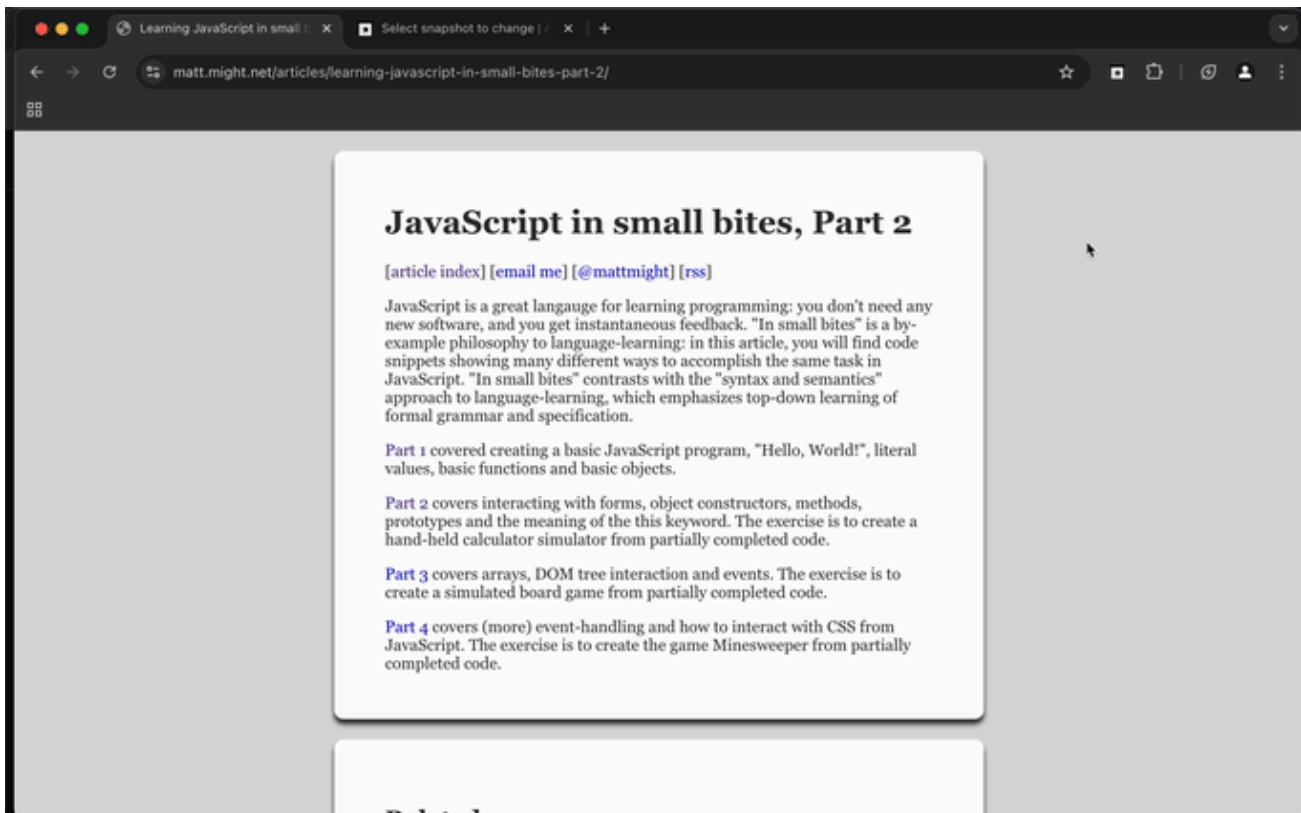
Learning JavaScript in small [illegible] ×
Select snapshot to change | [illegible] ×
+

matt.might.net/articles/learning-javascript-in-small-bites-part-2/

JavaScript in small bites, Part 2

[article index] [email me] [@mattmight] [rss]

JavaScript is a great langauge for learning programming: you don't need any new software, and you get instantaneous feedback. "In small bites" is a by-example philosophy to language-learning: in this article, you will find code snippets showing many different ways to accomplish the same task in JavaScript. "In small bites" contrasts with the "syntax and semantics" approach to language-learning, which emphasizes top-down learning of formal grammar and specification.

Part 1 covered creating a basic JavaScript program, "Hello, World!", literal values, basic functions and basic objects.

Part 2 covers interacting with forms, object constructors, methods, prototypes and the meaning of the this keyword. The exercise is to create a hand-held calculator simulator from partially completed code.

Part 3 covers arrays, DOM tree interaction and events. The exercise is to create a simulated board game from partially completed code.

Part 4 covers (more) event-handling and how to interact with CSS from JavaScript. The exercise is to create the game Minesweeper from partially completed code.

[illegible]